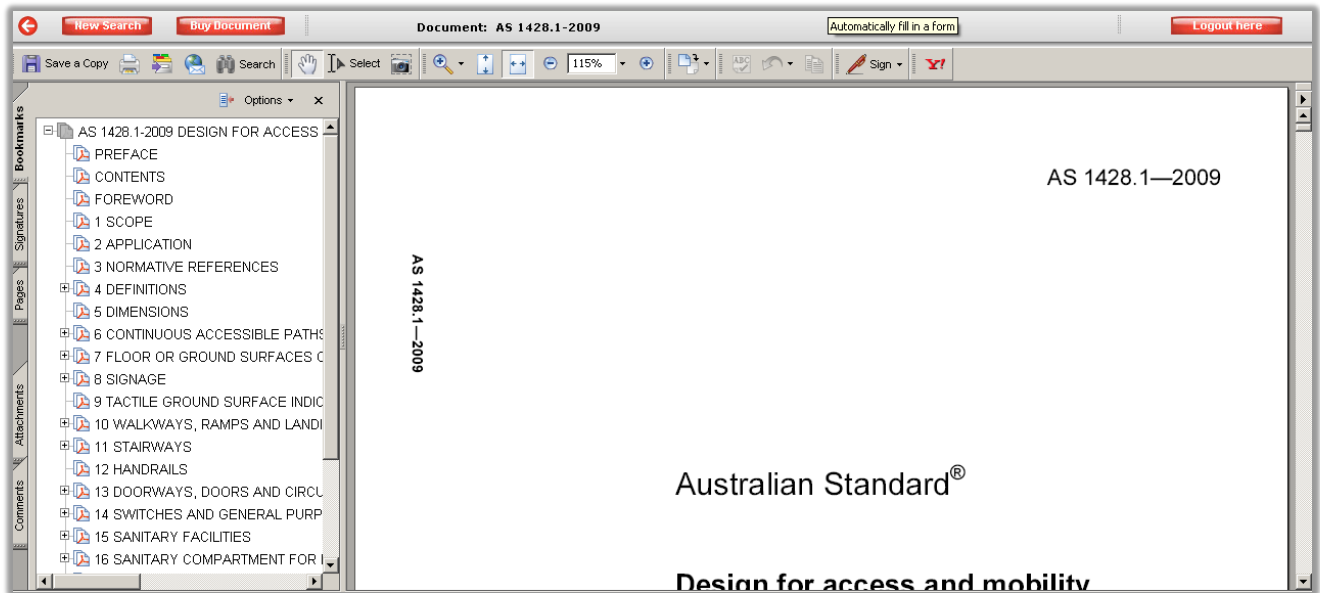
New Search Buy Document Document: AS 1428.1-2009 Automatically fill in a form Logout here

Save a Copy Search Select 115% Sign

Bookmarks Signatures Pages Attachments Comments

Options ×

AS 1428.1-2009 DESIGN FOR ACCESS
PREFACE
CONTENTS
FOREWORD
1 SCOPE
2 APPLICATION
3 NORMATIVE REFERENCES
4 DEFINITIONS
5 DIMENSIONS
6 CONTINUOUS ACCESSIBLE PATHS
7 FLOOR OR GROUND SURFACES C
8 SIGNAGE
9 TACTILE GROUND SURFACE INDIC
10 WALKWAYS, RAMPS AND LANDI
11 STAIRWAYS
12 HANDRAILS
13 DOORWAYS, DOORS AND CIRCU
14 SWITCHES AND GENERAL PURP
15 SANITARY FACILITIES
16 SANITARY COMPARTMENT FOR I

AS 1428.1—2009

AS 1428.1—2009

Australian Standard®

Design for access and mobility